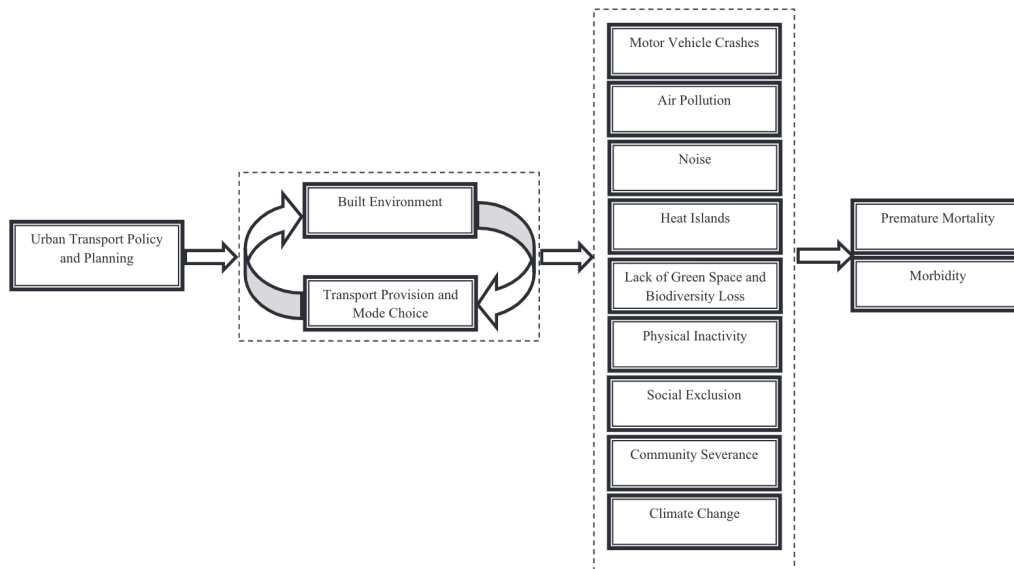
Urban Transport Policy and Planning

Built Environment

Transport Provision and Mode Choice

Motor Vehicle Crashes

Air Pollution

Noise

Heat Islands

Lack of Green Space and Biodiversity Loss

Physical Inactivity

Social Exclusion

Community Severance

Climate Change

Premature Mortality

Morbidity